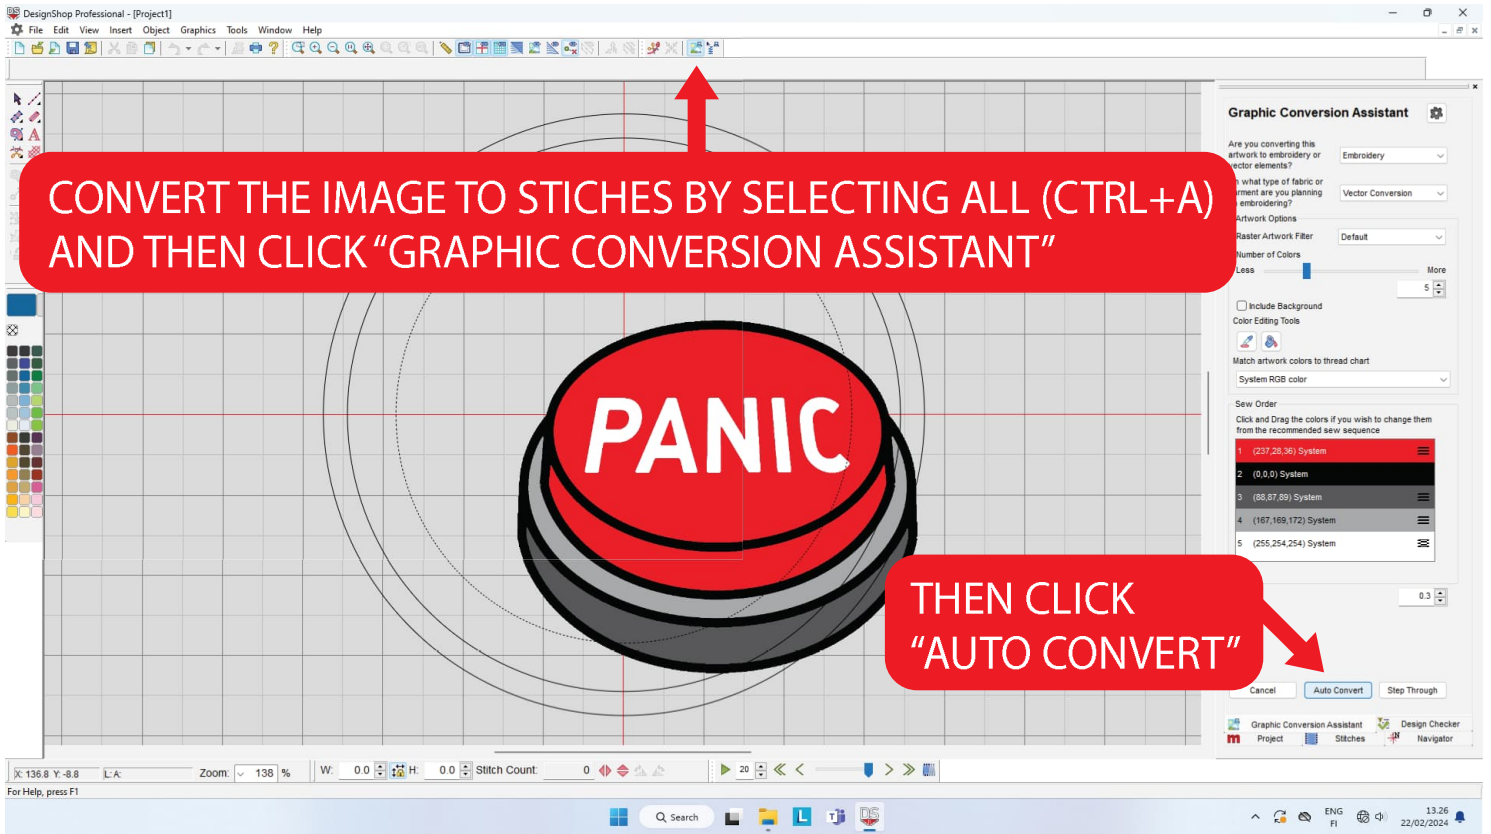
DesignShop Professional - [Project1]

File Edit View Insert Object Graphics Tools Window Help

CONVERT THE IMAGE TO STICHES BY SELECTING ALL (CTRL+A) AND THEN CLICK “GRAPHIC CONVERSION ASSISTANT”

PANIC

Graphic Conversion Assistant

Are you converting this artwork to embroidery or vector elements?
Embroidery

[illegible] what type of fabric or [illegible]rment are you planning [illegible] embroidering?
Vector Conversion

Artwork Options
Raster Artwork Filter
Default
Number of Colors
Less
More
5
Include Background
Color Editing Tools
Match artwork colors to thread chart
System RGB color
Sew Order
Click and Drag the colors if you wish to change them from the recommended sew sequence

| 1 | (237,28,36) System |
|---|---|
| 2 | (0,0,0) System |
| 3 | (88,87,89) System |
| 4 | (167,169,172) System |
| 5 | (255,254,254) System |

0.3

THEN CLICK “AUTO CONVERT”

Cancel
Auto Convert
Step Through

Graphic Conversion Assistant
Design Checker
Project
Stitches
Navigator

X: 136.8 Y: -8.8 L:A: Zoom: 138 % W: 0.0 H: 0.0 Stitch Count: 0 20

For Help, press F1

Search
ENG FI
13.26 22/02/2024